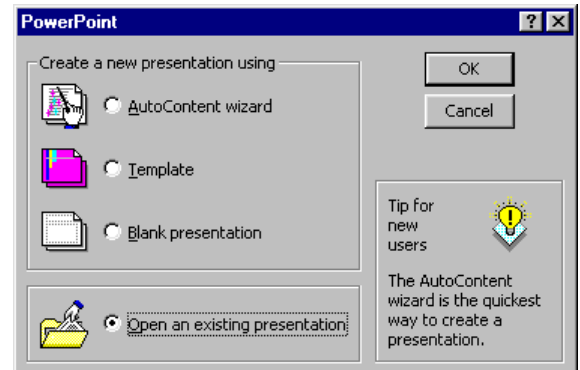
PowerPoint

?

Create a new presentation using

AutoContent wizard

Template

Blank presentation

Open an existing presentation

OK

Cancel

Tip for new users

The AutoContent wizard is the quickest way to create a presentation.